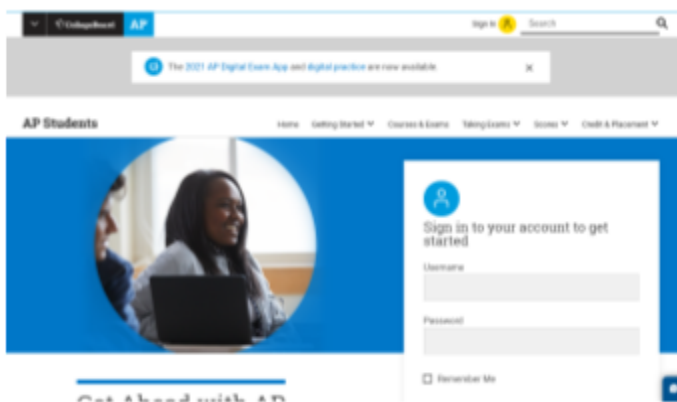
CollegeBoard AP

Sign In

Search

The 2021 AP Digital Exam App and digital practice are now available.

AP Students

Home Getting Started Courses & Exams Taking Exams Scores Credit & Placement

Sign in to your account to get started

Username

Password

Remember Me

Get Ahead with AP